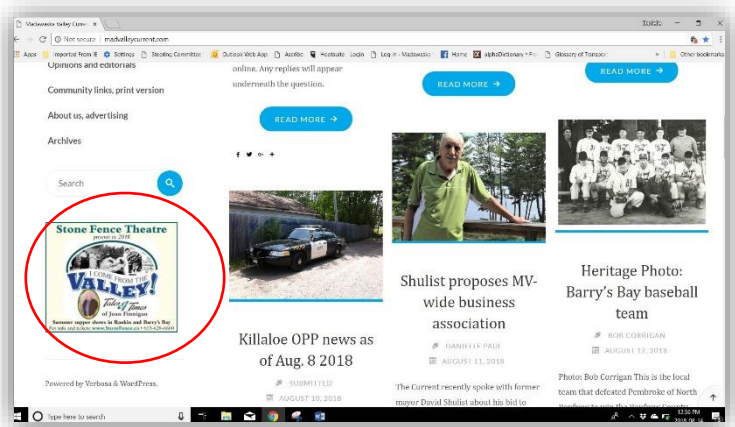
Madawaska Valley Curr ×

Todd

Not secure | madvalleycurrent.com

Apps | Imported From IE | Settings | Steering Committee | Outlook Web App | Aeolus | Hootsuite Login | Log in ‹ Madawaska | Home | alphaDictionary • Fr | Glossary of Transport | » | Other bookmarks

Opinions and editorials

Community links, print version

About us, advertising

Archives

Search

Stone Fence Theatre
presents in 2018
I COME FROM THE
VALLEY!
Tales of Times of Joan Finnigan
Summer supper shows in Rankin and Barry's Bay
For info and tickets: www.StoneFence.ca • 613-628-6660

Powered by Verbosa & WordPress.

online. Any replies will appear underneath the question.

READ MORE →

Killaloe OPP news as of Aug. 8 2018

SUBMITTED

AUGUST 10, 2018

READ MORE →

Shulist proposes MV-wide business association

DANIELLE PAUL

AUGUST 11, 2018

The Current recently spoke with former mayor David Shulist about his bid to

READ MORE →

Heritage Photo: Barry's Bay baseball team

BOB CORRIGAN

AUGUST 12, 2018

Photo: Bob Corrigan This is the local team that defeated Pembroke of North

Type here to search

12:36 PM
2018-08-16